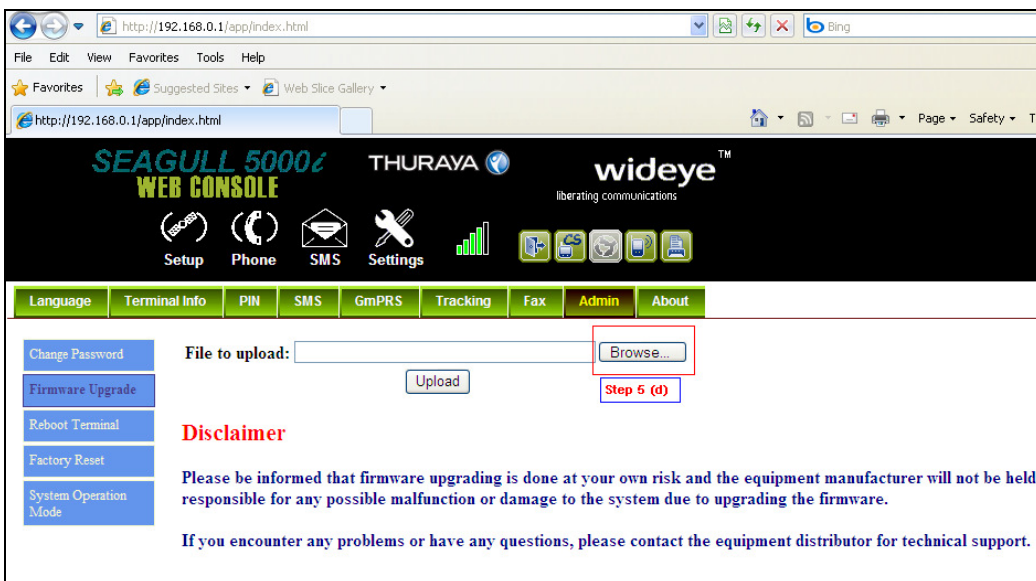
http://192.168.0.1/app/index.html

Bing

File Edit View Favorites Tools Help

Favorites Suggested Sites ▾ Web Slice Gallery ▾

http://192.168.0.1/app/index.html

Page ▾ Safety ▾

SEAGULL 5000i WEB CONSOLE

THURAYA

wideye™ liberating communications

Setup Phone SMS Settings

Language | Terminal Info | PIN | SMS | GmPRS | Tracking | Fax | Admin | About

Change Password

Firmware Upgrade

Reboot Terminal

Factory Reset

System Operation Mode

File to upload: Browse...

Upload

Step 5 (d)

Disclaimer

Please be informed that firmware upgrading is done at your own risk and the equipment manufacturer will not be held responsible for any possible malfunction or damage to the system due to upgrading the firmware.

If you encounter any problems or have any questions, please contact the equipment distributor for technical support.